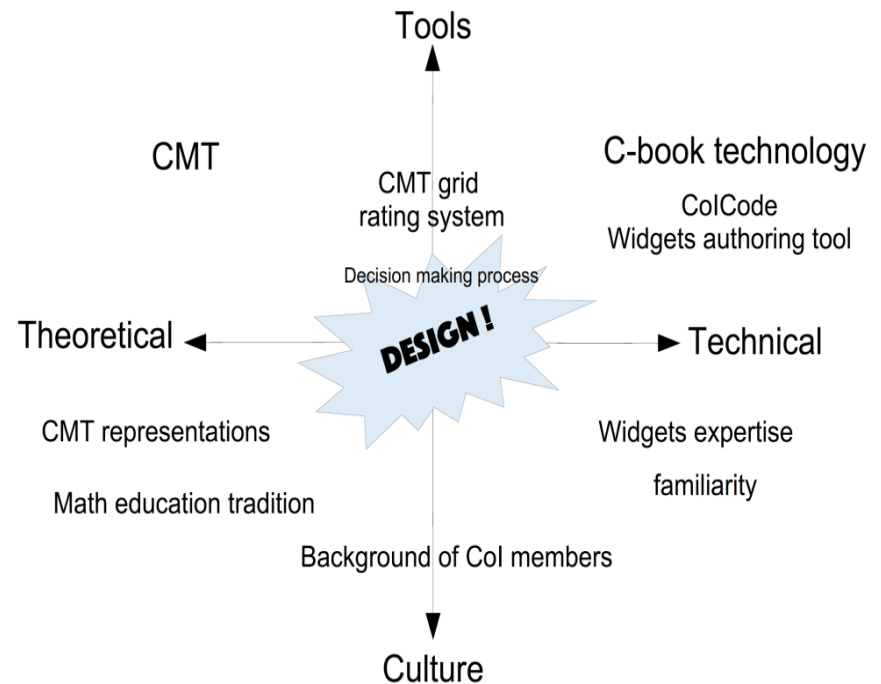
Tools

CMT

C-book technology

CMT grid
rating system

ColCode
Widgets authoring tool

Decision making process

Theoretical

DESIGN !

Technical

CMT representations

Widgets expertise

familiarity

Math education tradition

Background of CoI members

Culture